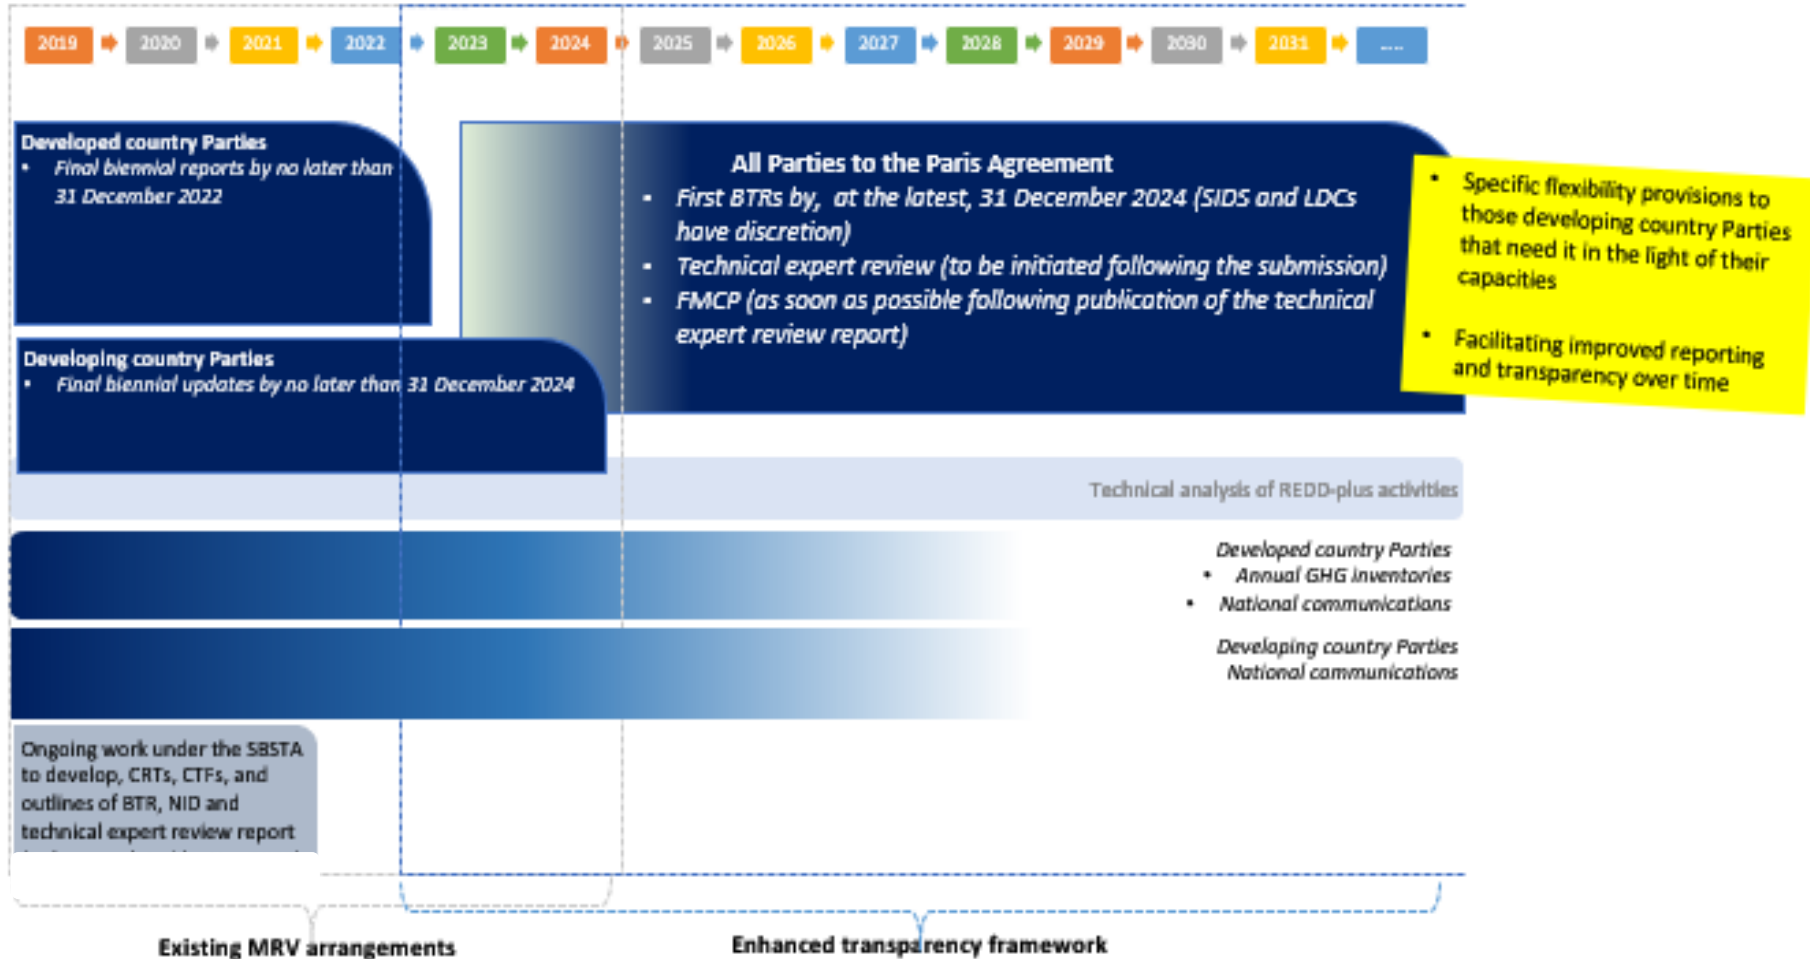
2019 2020 2021 2022 2023 2024 2025 2026 2027 2028 2029 2030 2031 ....

Developed country Parties
• Final biennial reports by no later than 31 December 2022

All Parties to the Paris Agreement
• First BTRs by, at the latest, 31 December 2024 (SIDS and LDCs have discretion)
• Technical expert review (to be initiated following the submission)
• FMCP (as soon as possible following publication of the technical expert review report)

• Specific flexibility provisions to those developing country Parties that need it in the light of their capacities

• Facilitating improved reporting and transparency over time

Developing country Parties
• Final biennial updates by no later than 31 December 2024

Technical analysis of REDD-plus activities

Developed country Parties
• Annual GHG inventories
• National communications

Developing country Parties
National communications

Ongoing work under the SBSTA to develop, CRTs, CTFs, and outlines of BTR, NID and technical expert review report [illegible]

Existing MRV arrangements

Enhanced transparency framework